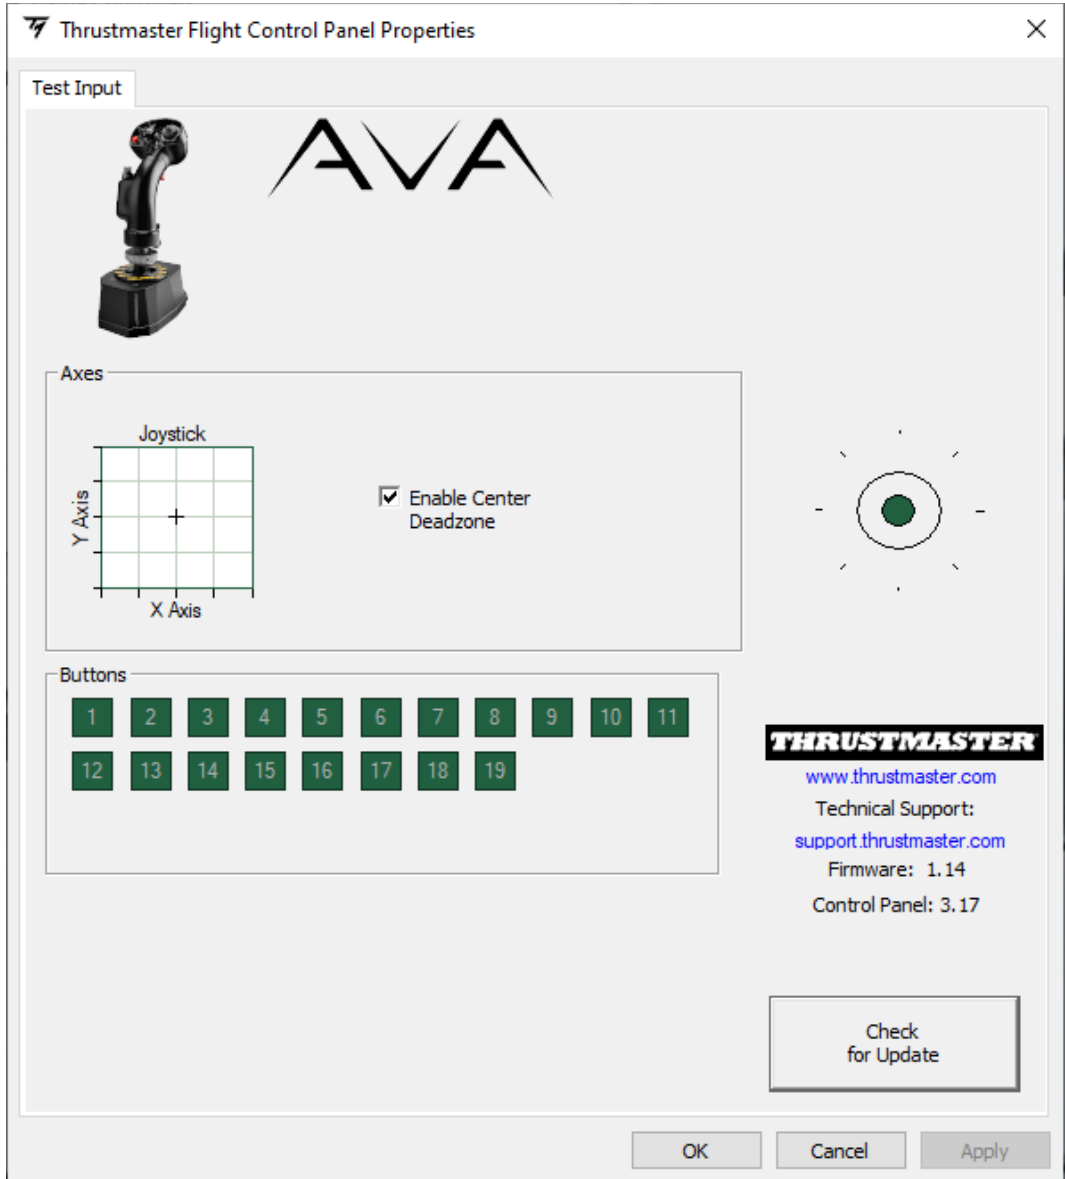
Thrustmaster Flight Control Panel Properties

Test Input

AVA

Axes

Joystick

Y Axis

X Axis

Enable Center Deadzone

Buttons

1 2 3 4 5 6 7 8 9 10 11
12 13 14 15 16 17 18 19

THRUSTMASTER

www.thrustmaster.com

Technical Support:

support.thrustmaster.com

Firmware: 1.14

Control Panel: 3.17

Check for Update

OK Cancel Apply